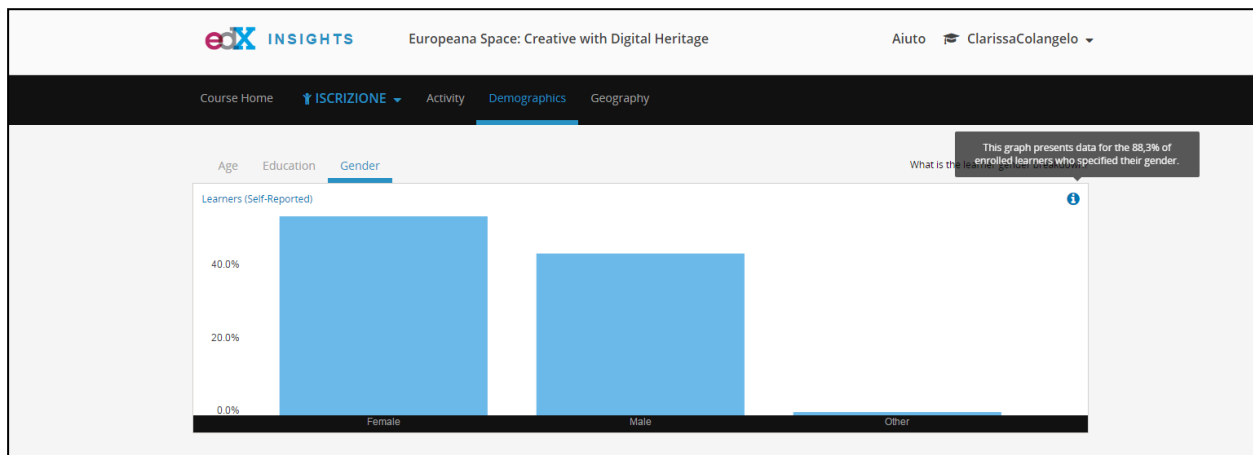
edX INSIGHTS Europeana Space: Creative with Digital Heritage Aiuto ClarissaColangelo

Course Home ISCRIZIONE Activity Demographics Geography

Age Education Gender

What is the lea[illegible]

This graph presents data for the 88,3% of enrolled learners who specified their gender.

Learners (Self-Reported)

40.0%

20.0%

0.0%

Female Male Other